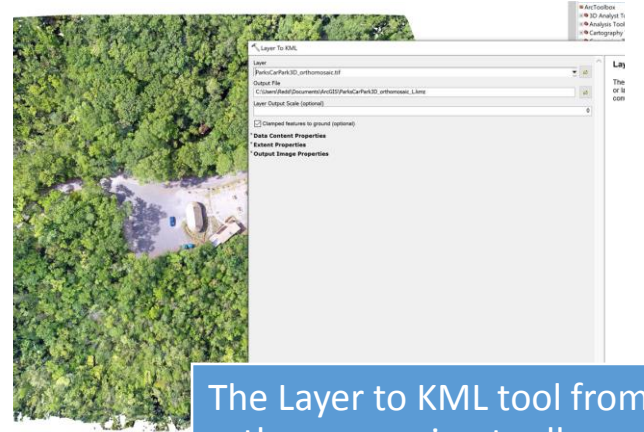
ArcToolbox
3D Analyst T
Analysis Tool
Cartography

Layer To KML

Layer
ParksCarPark3D_orthomosaic.tif
Output File
C:\Users\Redd\Documents\ArcGIS\ParksCarPark3D_orthomosaic_L.kmz
Layer Output Scale (optional)
0
Clamped features to ground (optional)
Data Content Properties
Extent Properties
Output Image Properties

Lay
The
or la
com

The Layer to KML tool from
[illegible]